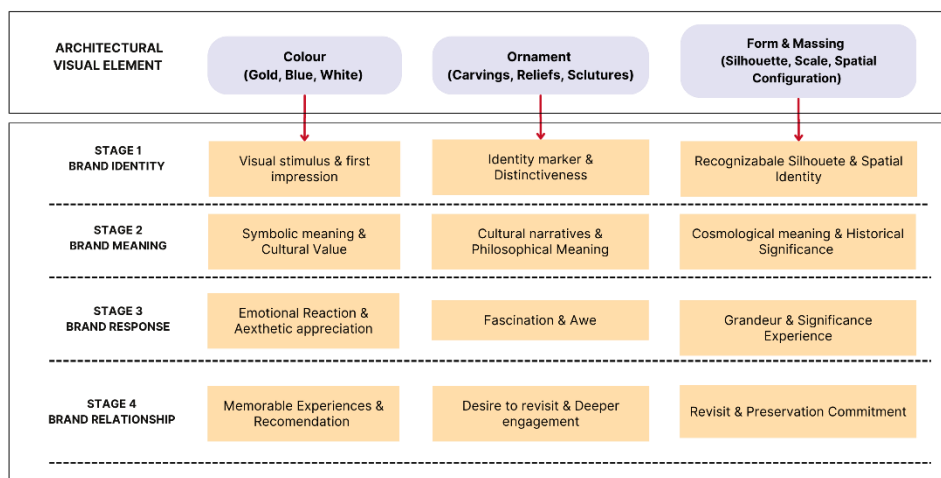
| ARCHITECTURAL VISUAL ELEMENT | Colour (Gold, Blue, White) | Ornament (Carvings, Reliefs, Sclutures) | Form & Massing (Silhouette, Scale, Spatial Configuration) |
|---|---|---|---|
| STAGE 1 BRAND IDENTITY | Visual stimulus & first impression | Identity marker & Distinctiveness | Recognizabale Silhouete & Spatial Identity |
| STAGE 2 BRAND MEANING | Symbolic meaning & Cultural Value | Cultural narratives & Philosophical Meaning | Cosmological meaning & Historical Significance |
| STAGE 3 BRAND RESPONSE | Emotional Reaction & Aexthetic appreciation | Fascination & Awe | Grandeur & Significance Experience |
| STAGE 4 BRAND RELATIONSHIP | Memorable Experiences & Recomendation | Desire to revisit & Deeper engagement | Revisit & Preservation Commitment |